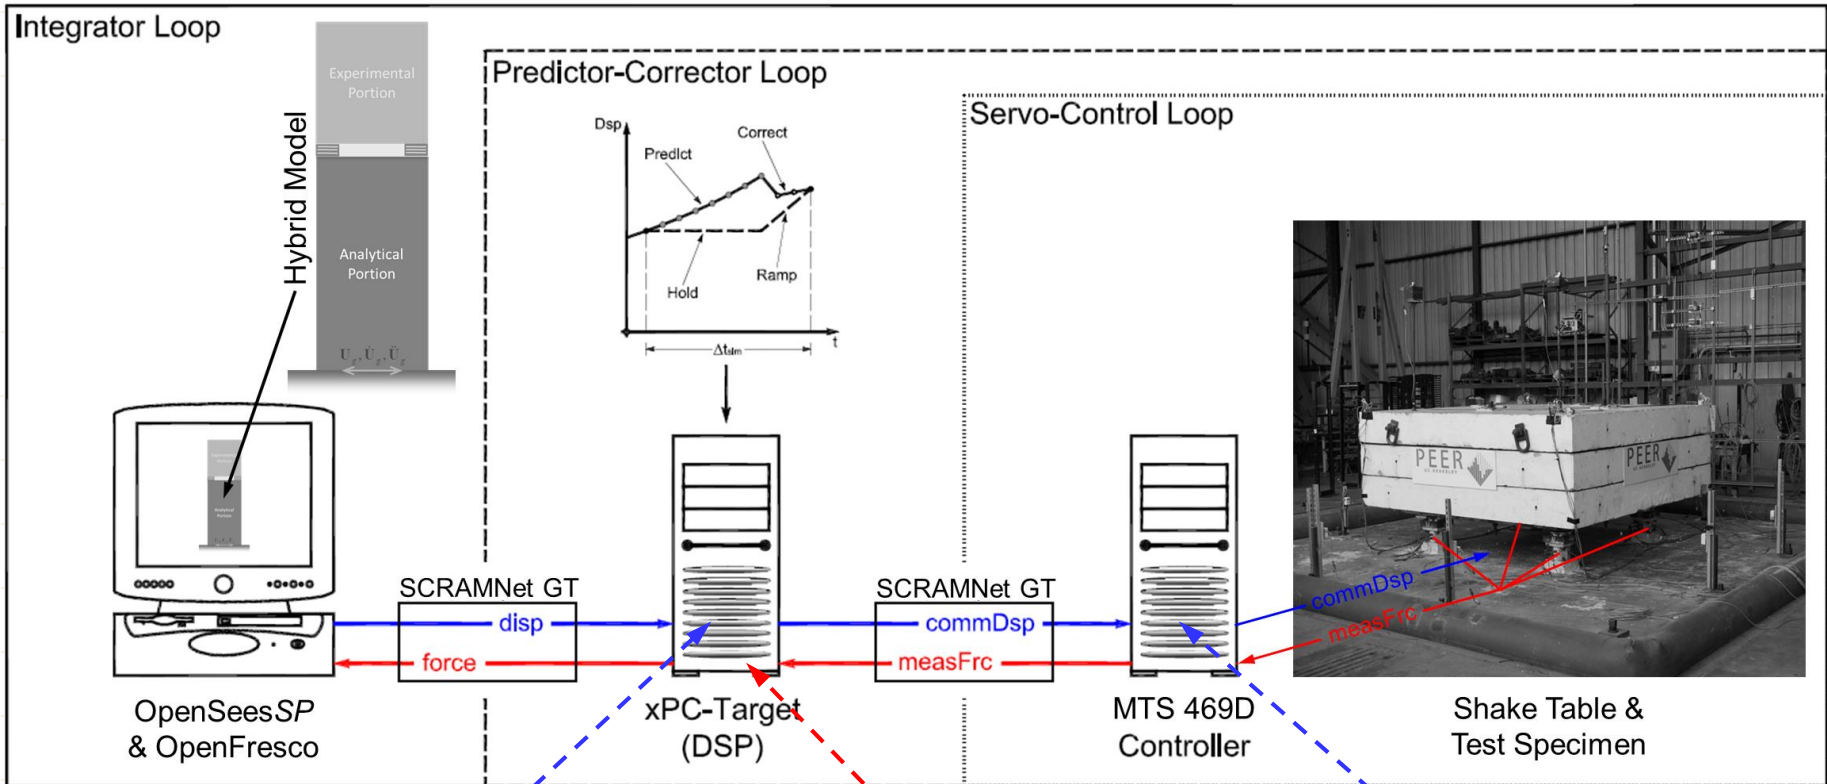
Integrator Loop

Hybrid Model

Experimental Portion

Analytical Portion

$U_g, \dot{U}_g, \ddot{U}_g$

Predictor-Corrector Loop

Dsp

Predict

Correct

Hold

Ramp

t

$\Delta t_{sim}$

Servo-Control Loop

PEER

PEER

SCRAMNet GT

disp

force

SCRAMNet GT

commDsp

measFrc

commDsp

measFrc

OpenSeesSP & OpenFresco

xPC-Target (DSP)

MTS 469D Controller

Shake Table & Test Specimen